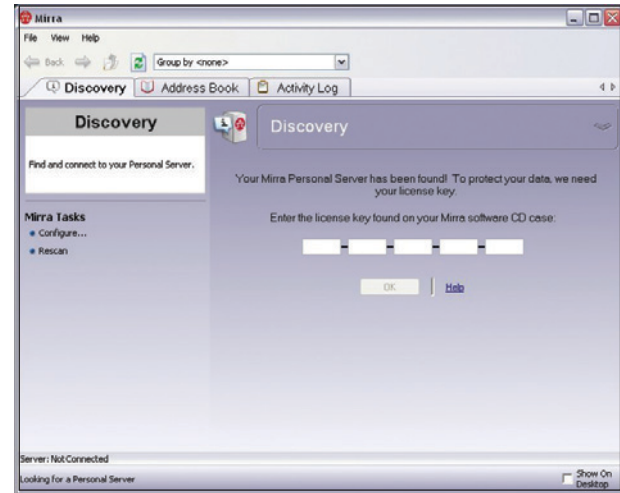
Mirra

File View Help

Back Group by <none>

Discovery Address Book Activity Log

Discovery

Find and connect to your Personal Server.

Mirra Tasks
Configure...
Rescan

Discovery

Your Mirra Personal Server has been found! To protect your data, we need your license key.

Enter the license key found on your Mirra software CD case:

OK Help

Server: Not Connected

Looking for a Personal Server

Show On Desktop